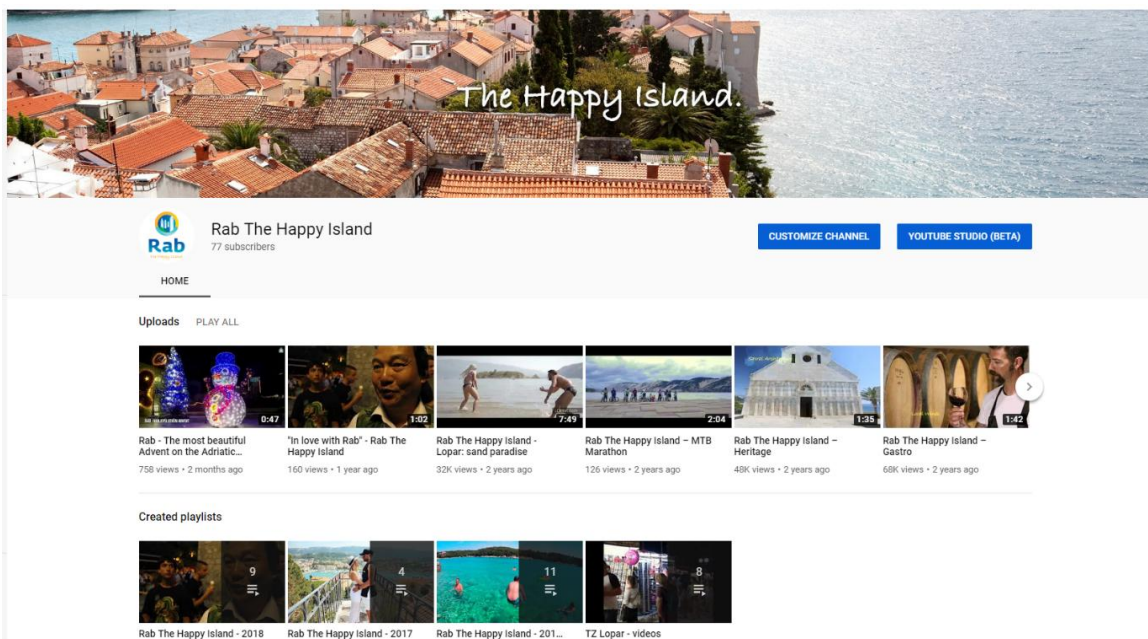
The Happy Island.

Rab

Rab The Happy Island
77 subscribers

CUSTOMIZE CHANNEL

YOUTUBE STUDIO (BETA)

HOME

Uploads PLAY ALL

0:47
Rab - The most beautiful Advent on the Adriatic...
758 views • 2 months ago

1:02
"In love with Rab" - Rab The Happy Island
160 views • 1 year ago

7:49
Rab The Happy Island - Lopar: sand paradise
32K views • 2 years ago

2:04
Rab The Happy Island – MTB Marathon
126 views • 2 years ago

1:35
Rab The Happy Island – Heritage
48K views • 2 years ago

1:42
Rab The Happy Island – Gastro
68K views • 2 years ago

Created playlists

9
Rab The Happy Island - 2018

4
Rab The Happy Island - 2017

11
Rab The Happy Island - 201...

8
TZ Lopar - videos